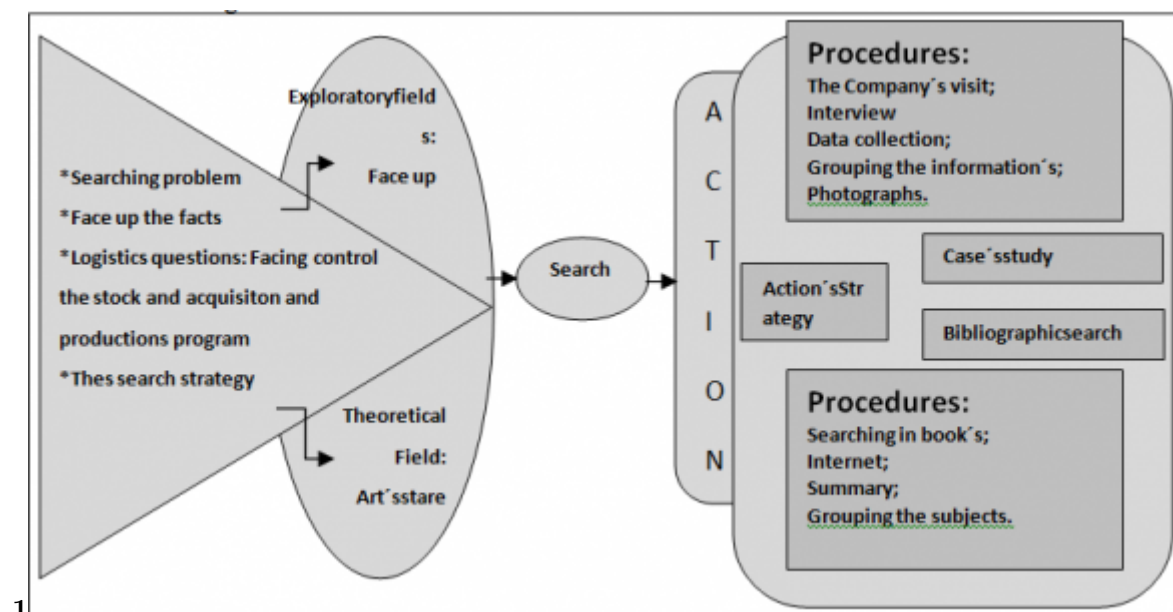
*Searching problem
*Face up the facts
*Logistics questions: Facing control the stock and acquisiton and productions program
*Thes search strategy

Exploratoryfields: Face up

Theoretical Field: Art´sstare

Search

A C T I O N

Procedures:
The Company´s visit;
Interview
Data collection;
Grouping the information´s;
Photographs.

Case´sstudy

Action´sStrategy

Bibliographicsearch

Procedures:
Searching in book´s;
Internet;
Summary;
Grouping the subjects.

1